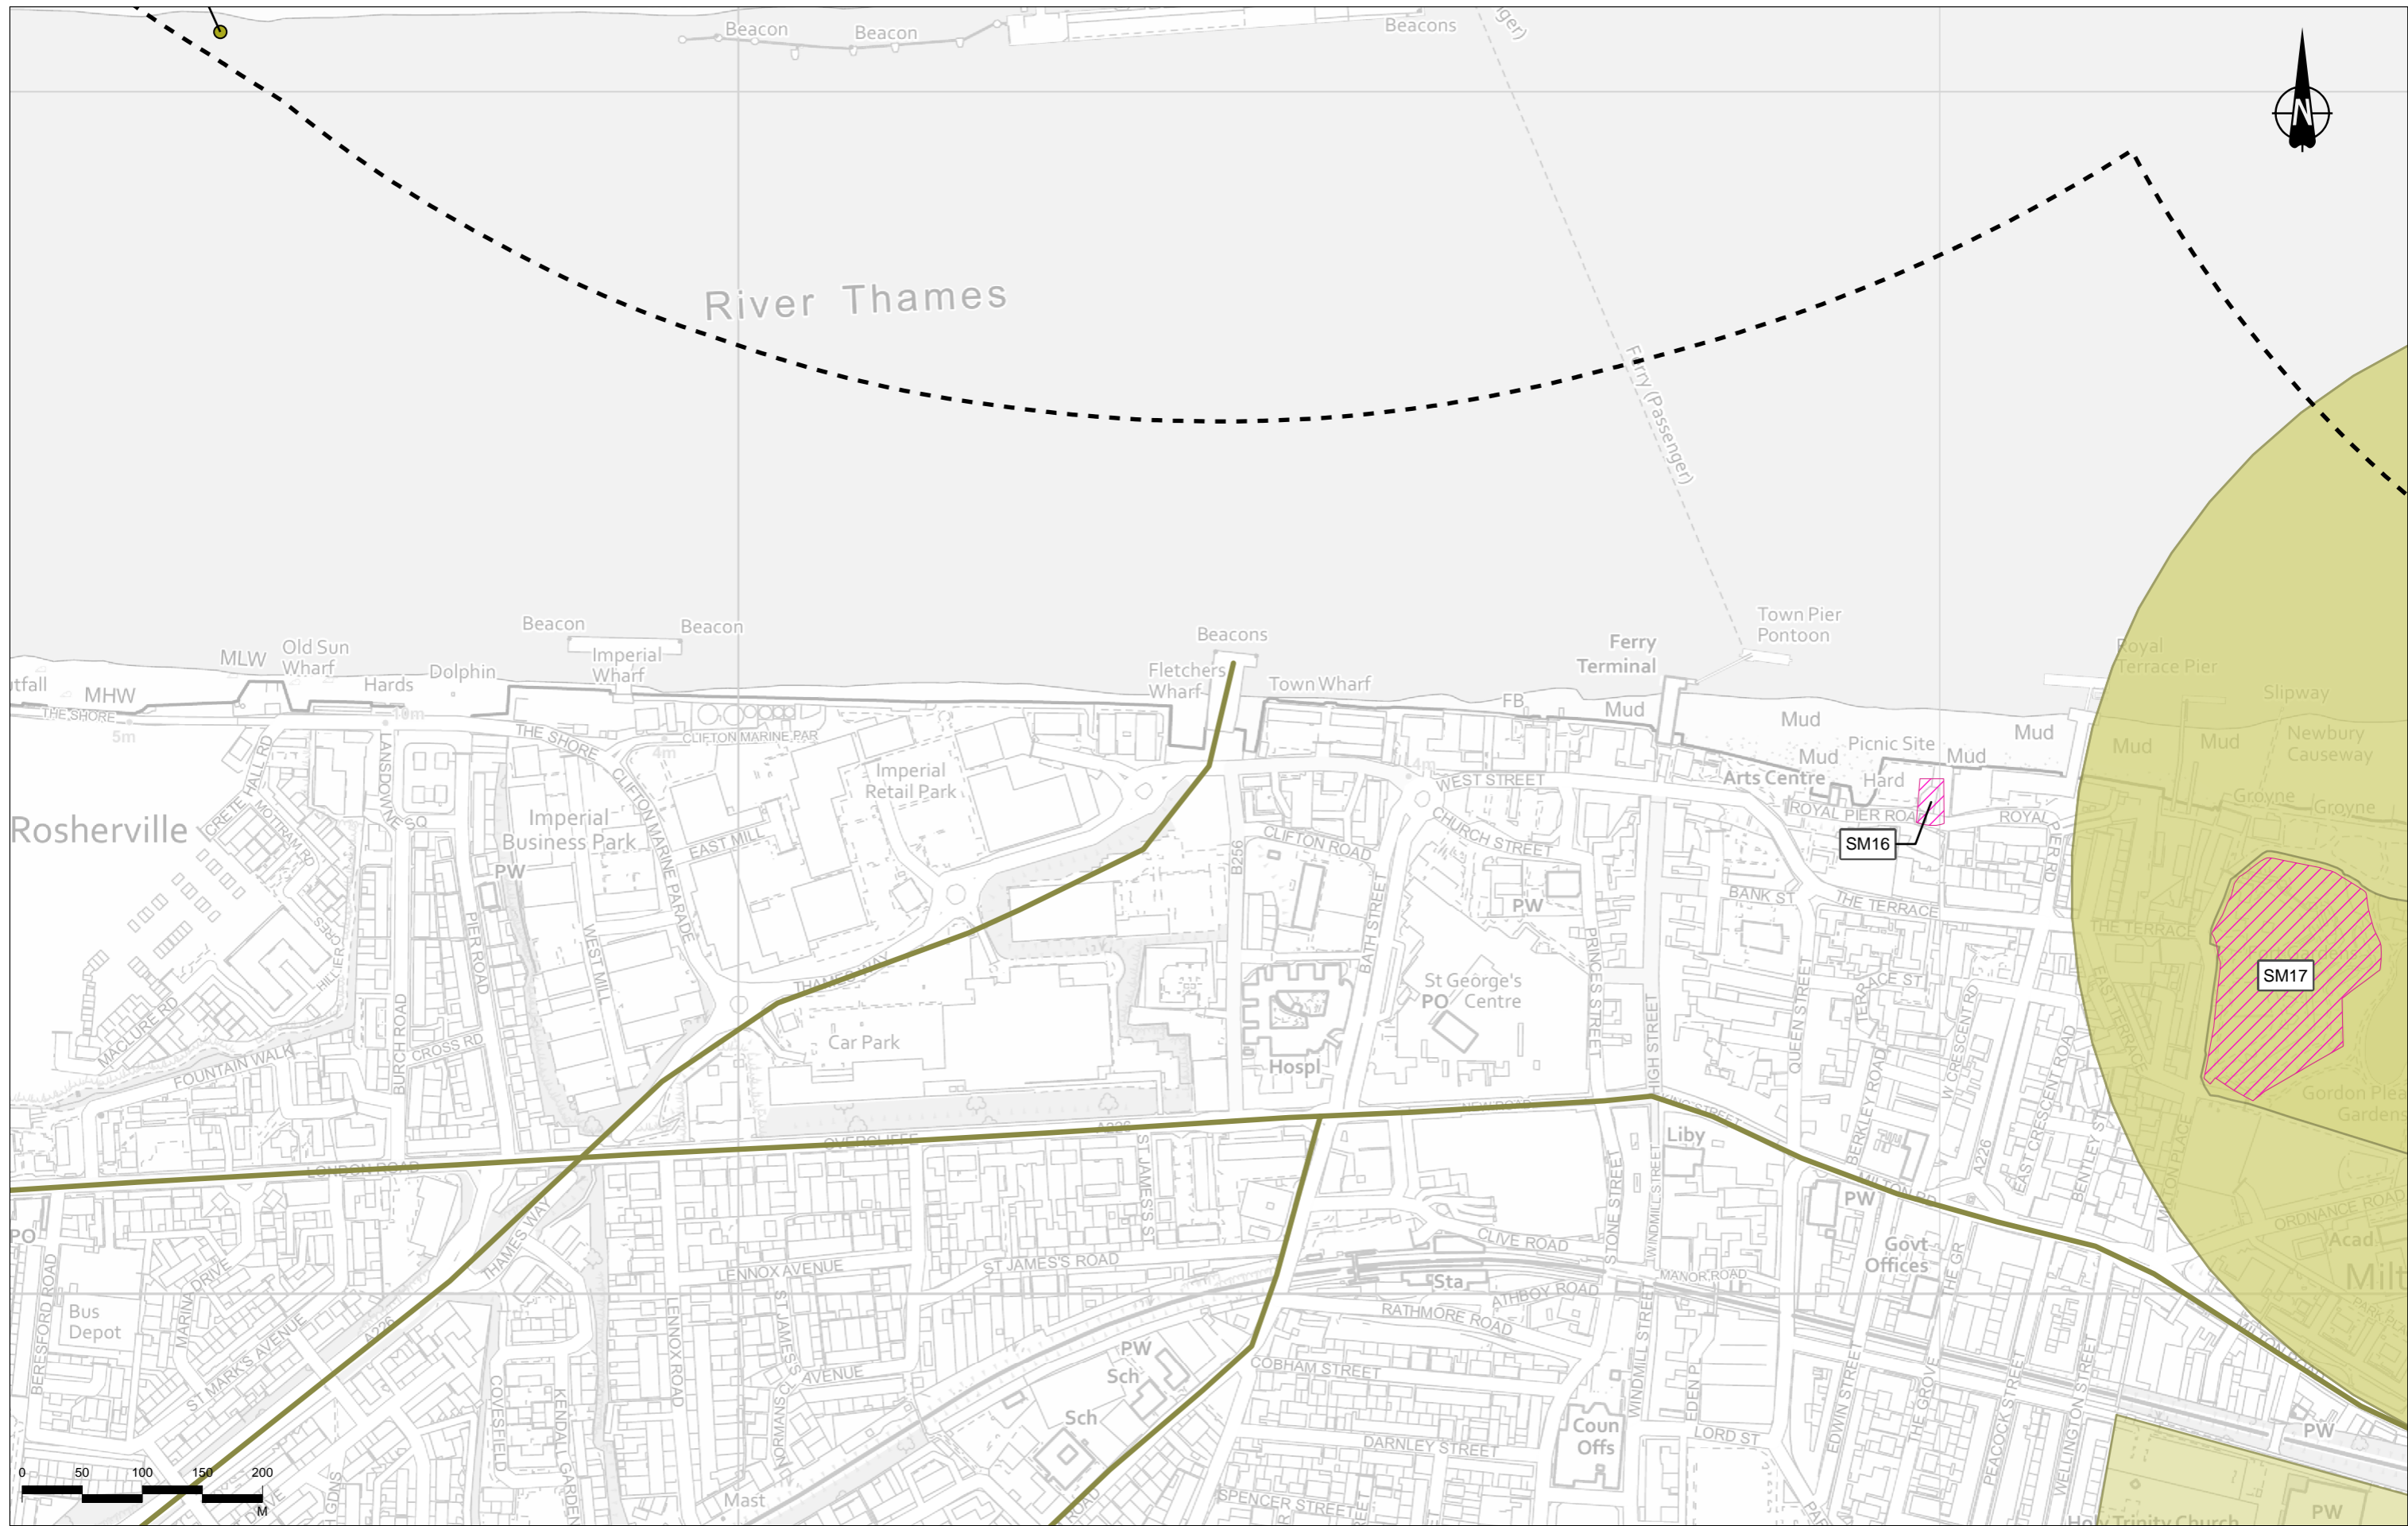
Beacon
Beacon
Beacons
N
River Thames
Ferry (Passenger)
Beacon
Beacon
Beacons
Old Sun Wharf
MLW
Imperial Wharf
Dolphin
Hards
MHW
tfall
THE SHORE
Fletchers Wharf
Town Wharf
Ferry Terminal
Town Pier Pontoon
Royal Terrace Pier
Slipway
FB
Mud
Mud
Mud
Mud
Mud
Mud
Newbury Causeway
Picnic Site
Hard
Arts Centre
Groyne
Groyne
Rosherville
Imperial Business Park
Imperial Retail Park
CLIFTON MARINE PAR
THE SHORE
EAST MILL
CLIFTON MARINE PARADE
WEST STREET
CLIFTON ROAD
CHURCH STREET
ROYAL PIER ROAD
ROYAL
SM16
BANK ST
THE TERRACE
THE TERRACE
SM17
PW
PW
B256
BATH STREET
St George's Centre
PO
Hospl
Car Park
PRINCES STREET
QUEEN STREET
TERRACE ST
HIGH STREET
BERKLEY ROAD
W CRESCENT RD
EAST TERRACE
CRESCENT ROAD
Gordon Pleasure Gardens
CRETE HALL RD
MOTRAM RD
LANSDOWNE SQ
PIER ROAD
WEST MILL
HILLIER
MACLURE RD
FOUNTAIN WALK
BURCH ROAD
CROSS RD
LONDON ROAD
OVERCLIFFE
NEW ROAD
Liby
PW
Govt Offices
MILTON RD
ORDNANCE ROAD
Acad
Milt
A226
BENTLEY ST
PO
BERESFORD ROAD
Bus Depot
MARINA DRIVE
ST MARK'S AVENUE
A226
THAMES WAY
LENNOX AVENUE
LENNOX ROAD
ST JAMES'S ROAD
ST JAMES'S ST
ST JAMES'S AVENUE
NORMANS CL
CLIVE ROAD
Sta
MANOR ROAD
RATHMORE ROAD
ATHBOY ROAD
STONE STREET
WINDMILL STREET
PW
Sch
Sch
COBHAM STREET
DARNLEY STREET
Coun Offs
LORD ST
EDEN PL
EDWIN STREET
THE GROVE
PEACOCK STREET
WELLINGTON STREET
PW
PW
COVESFIELD
KENDAL GARDENS
GDNS
Mast
SPENCER STREET
Holy Trinity Church
0
50
100
150
200
M